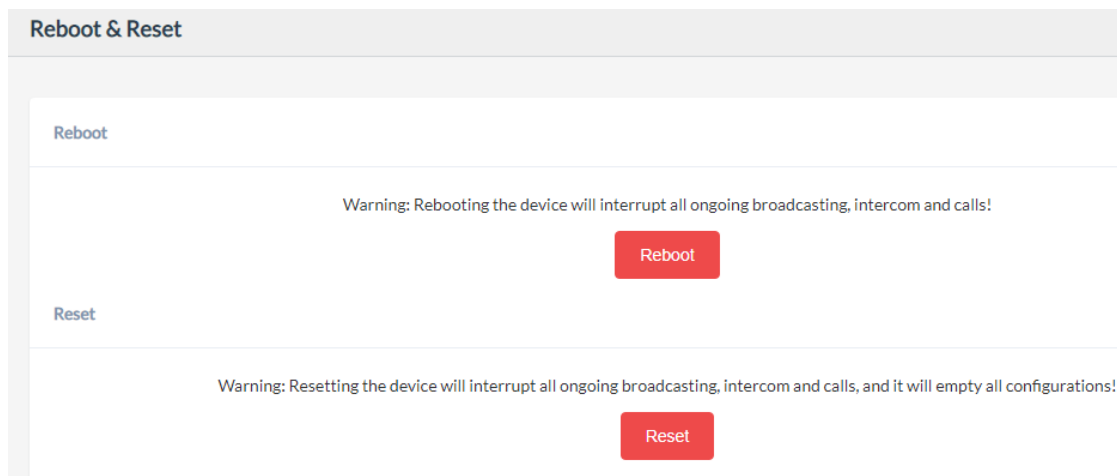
Reboot & Reset

Reboot

Warning: Rebooting the device will interrupt all ongoing broadcasting, intercom and calls!

Reboot

Reset

Warning: Resetting the device will interrupt all ongoing broadcasting, intercom and calls, and it will empty all configurations!

Reset